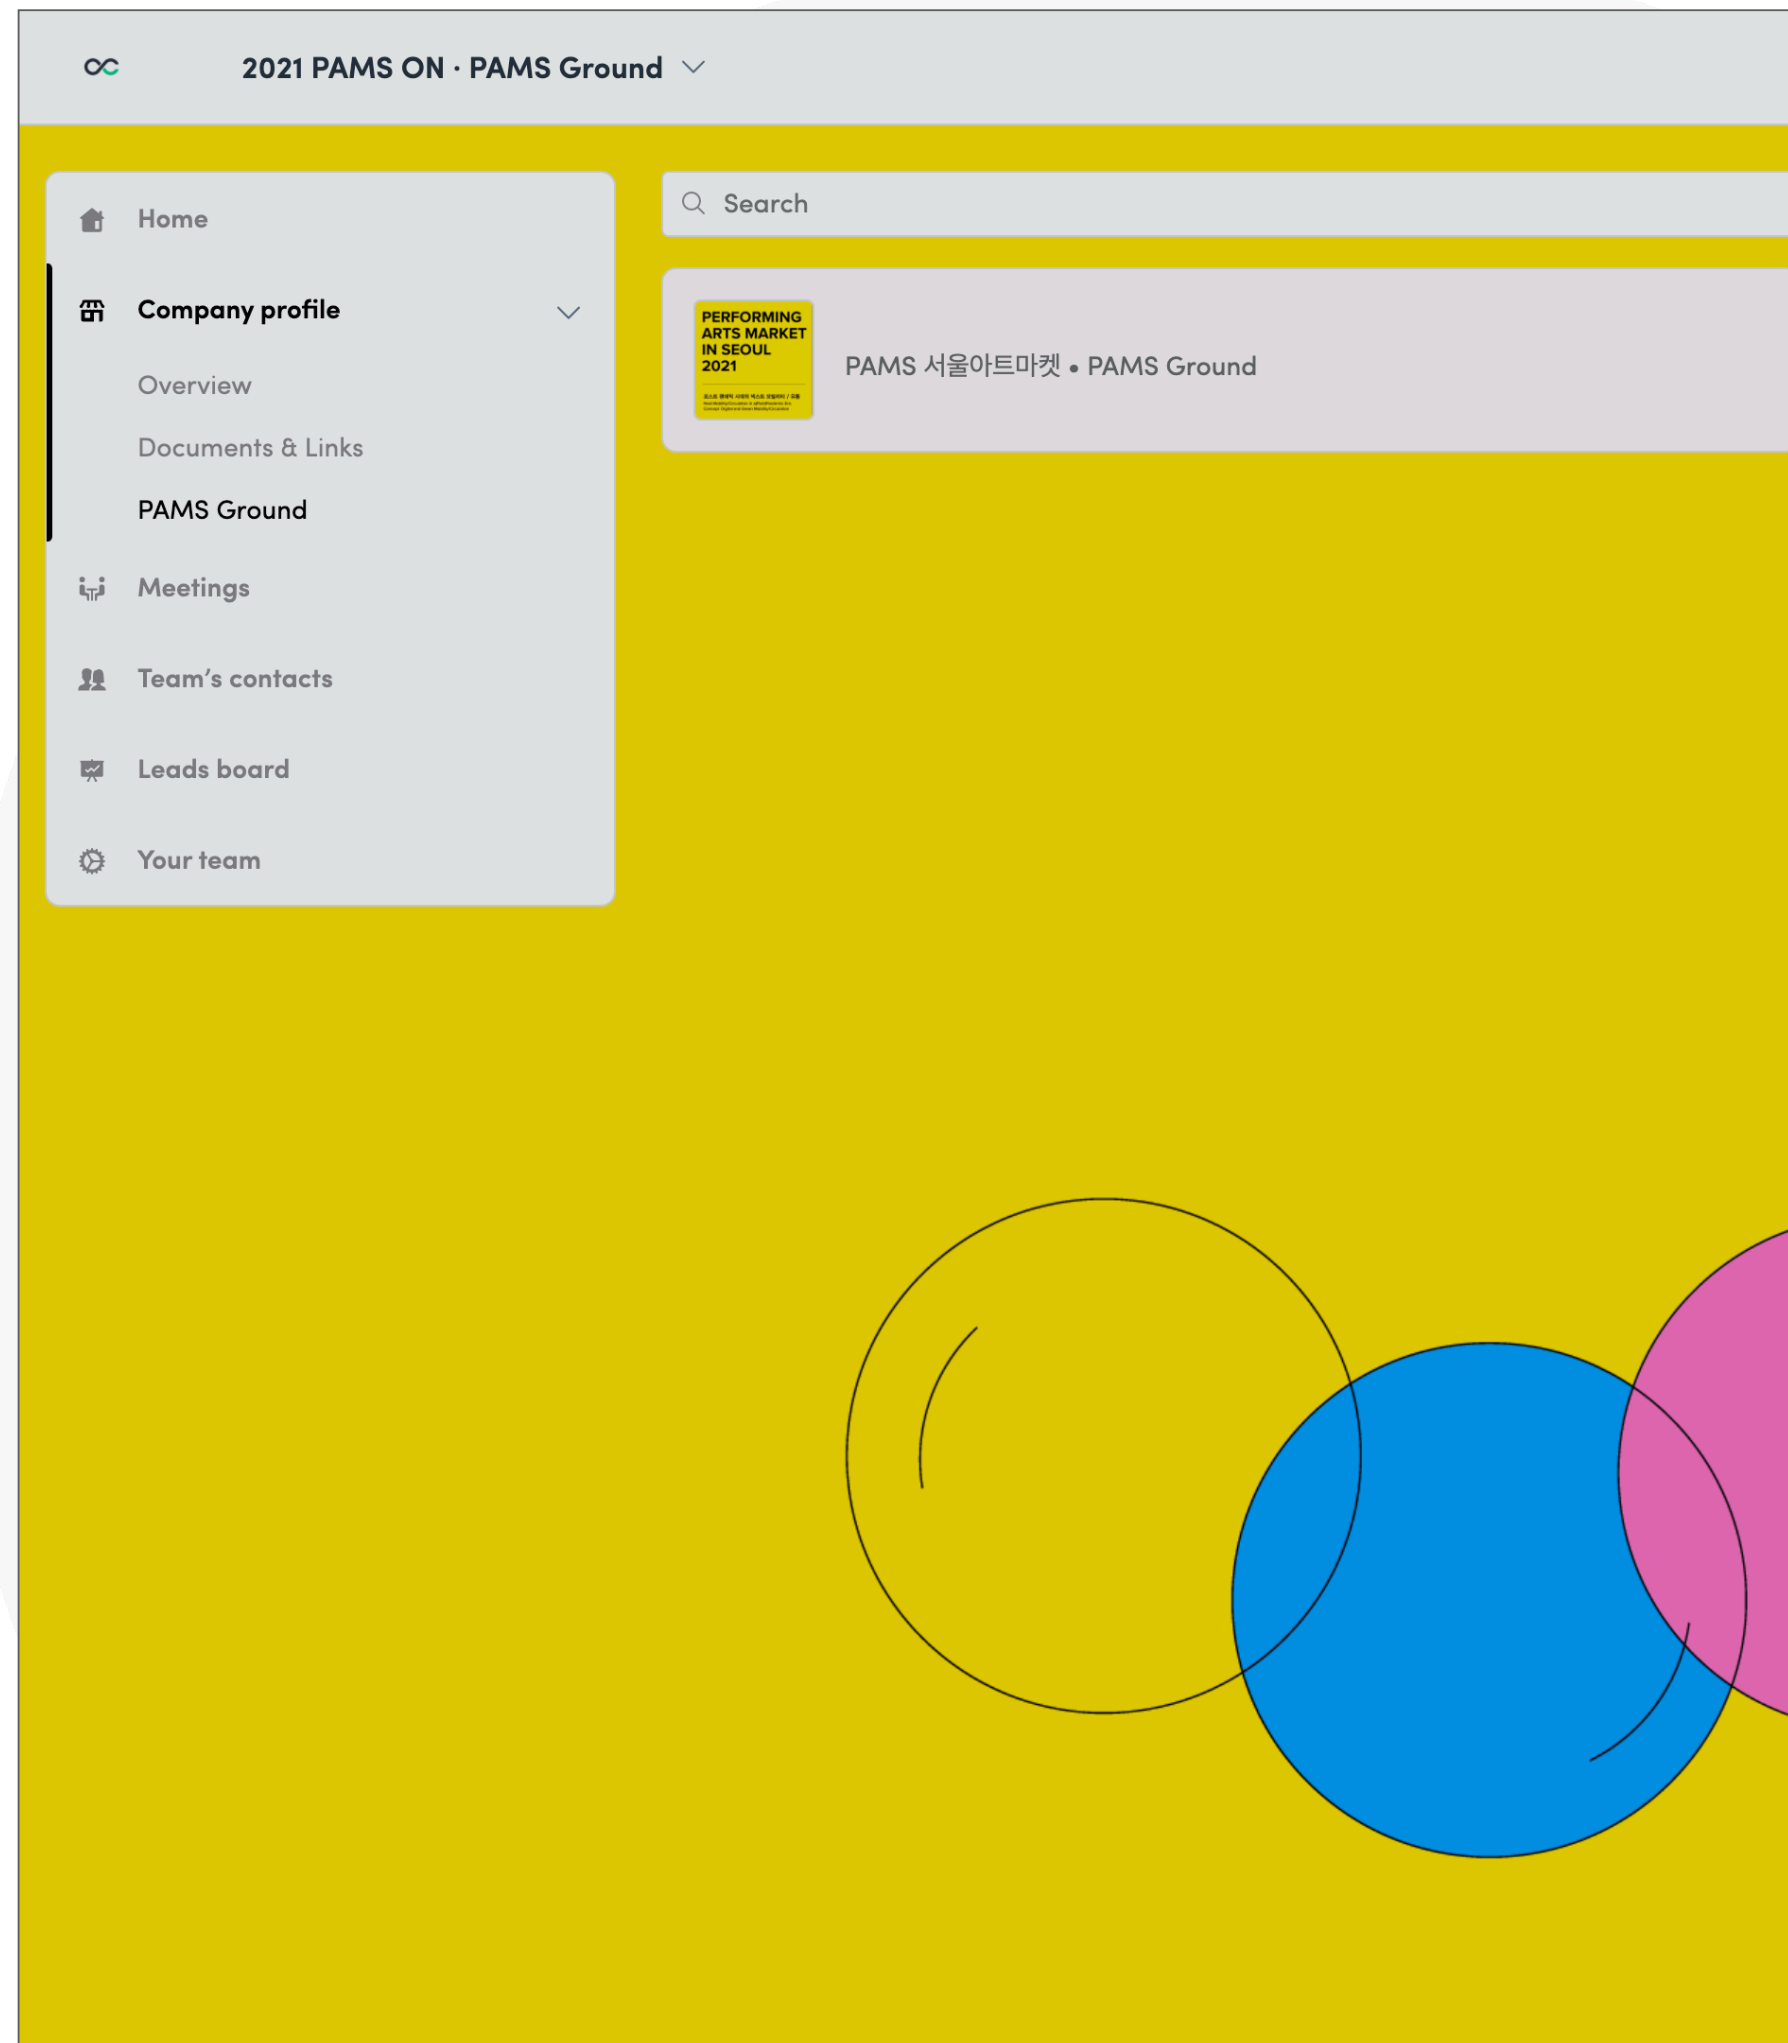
2021 PAMS ON · PAMS Ground

Home

Company profile

Overview

Documents & Links

PAMS Ground

Meetings

Team's contacts

Leads board

Your team

Search

PERFORMING ARTS MARKET IN SEOUL 2021

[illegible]

PAMS 서울아트마켓 • PAMS Ground